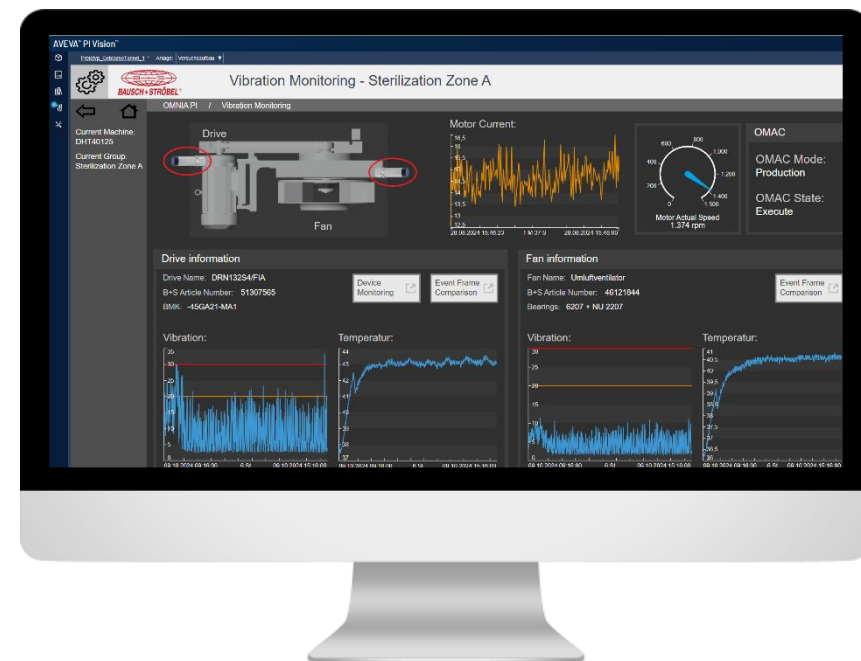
AVEVA™ PI Vision™

Anlage: Versuchsaufbau

BAUSCH + STRÖBEL

Vibration Monitoring - Sterilization Zone A

OMNIA PI / Vibration Monitoring

Current Machine: DHT4012S

Current Group: Sterilization Zone A

Drive

Fan

Motor Current:

18,5

16,5

15

14

13,5

13

12,5

28.08.2024 15:46:23

28.08.2024 15:48:00

Motor Actual Speed 1.374 rpm

0

200

400

600

800

1.000

1.200

1.400

1.500

OMAC

OMAC Mode: Production

OMAC State: Execute

Drive information

Drive Name: DRN132S4/FIA

B+S Article Number: 51307565

BMK: -45GA21-MA1

Device Monitoring

Event Frame Comparison

Vibration:

35

30

25

20

15

10

5

0

09.10.2024 09:16:00

6 St

09.10.2024 15:16:00

Temperatur:

44

43

42

41

40

39

38

37

09.10.2024 09:16:00

6 St

09.10.2024 15:16:00

Fan information

Fan Name: Umluftventilator

B+S Article Number: 46121844

Bearings: 6207 + NU 2207

Event Frame Comparison

Vibration:

30

25

20

15

10

5

09.10.2024 09:16:00

6 St

09.10.2024 15:16:00

Temperatur:

41

40,5

40

39,5

39

38,5

38

37,5

37

36,5

36

09.10.2024 09:16:00

6 St

09.10.2024 15:16:00